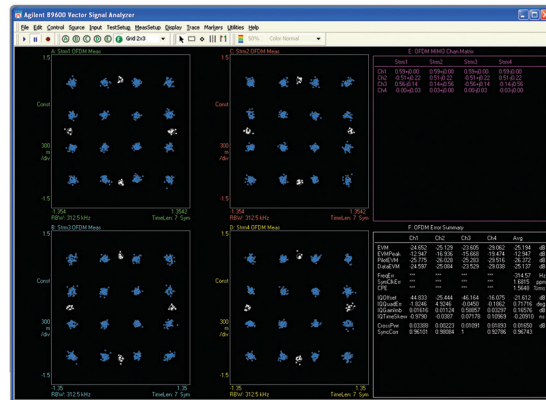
Agilent 89600 Vector Signal Analyzer

File Edit Control Source Input TestSetup MeasSetup Display Trace Markers Utilities Help

Grid 2x3

Color Normal

A: Stm1 OFDM Meas

1.5

Const

300
m
/div

-1.5

-1.3542

1.3542

RBW: 312.5 kHz

TimeLen: 7 Sym

C: Stm2 OFDM Meas

1.5

Const

300
m
/div

-1.5

RBW: 312.5 kHz

TimeLen: 7 Sym

E: OFDM MIMO Chan Matrix

| | Strm1 | Strm2 | Strm3 | Strm4 |
|---|---|---|---|---|
| Ch1 | 0.59+j0.00 | 0.59+j0.00 | 0.59+j0.00 | 0.59-j0.00 |
| Ch2 | -0.51+j0.22 | -0.51-j0.22 | -0.51+j0.22 | -0.51-j0.22 |
| Ch3 | -0.16-j0.14 | -0.16-j0.14 | -0.16-j0.14 | -0.16-j0.14 |
| Ch4 | -0.00+j0.03 | -0.00-j0.03 | 0.03+j0.00 | -0.03-j0.00 |

B: Stm3 OFDM Meas

1.5

Const

300
m
/div

-1.5

-1.35

1.35

RBW: 312.5 kHz

TimeLen: 7 Sym

D: Stm4 OFDM Meas

1.5

Const

300
m
/div

-1.5

RBW: 312.5 kHz

TimeLen: 7 Sym

F: OFDM Error Summary

| | Ch1 | Ch2 | Ch3 | Ch4 | Avg | |
|---|---|---|---|---|---|---|
| EVM | -24.652 | -25.129 | -23.635 | -29.062 | -25.194 | dB |
| EVMPeak | -12.947 | -16.936 | -15.669 | 19.474 | -12.947 | dB |
| PilotEVM | -26.775 | -26.028 | -25.378 | -29.516 | -26.372 | dB |
| DataEVM | -24.597 | -25.084 | -23.529 | -29.038 | -25.137 | dB |
| FreqErr | *** | *** | *** | *** | -314.57 | Hz |
| SymClkErr | *** | *** | *** | *** | 1.6815 | ppm |
| CPE | *** | *** | *** | *** | 1.5648 | %rms |
| IQOffset | -44.833 | -25.444 | -46.164 | 16.075 | -21.612 | dB |
| IQQuadErr | -1.0246 | 4.9246 | -0.0450 | 0.1862 | 0.71716 | deg |
| IQGainImb | 0.01616 | 0.01124 | 0.59057 | 0.03297 | 0.16576 | dB |
| IQTimeSkew | -0.97590 | -0.0387 | 0.07139 | 0.10969 | -0.20910 | ns |
| CrossPwr | 0.03388 | 0.00223 | 0.01091 | 0.01093 | 0.01650 | dB |
| SyncCorr | 0.96101 | 0.98084 | 1 | 0.92786 | 0.96743 | |